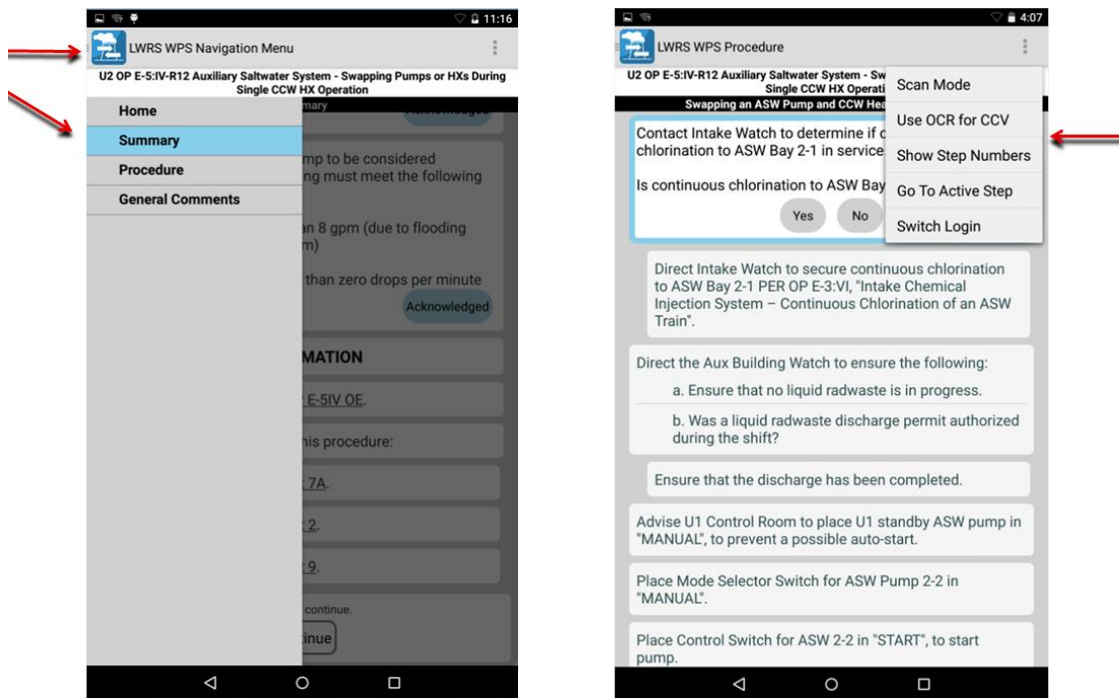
11:16

LWRS WPS Navigation Menu

U2 OP E-5:IV-R12 Auxiliary Saltwater System - Swapping Pumps or HXs During Single CCW HX Operation

Home

Summary

Procedure

General Comments

mary

mp to be considered
ng must meet the following

n 8 gpm (due to flooding
m)

than zero drops per minute

Acknowledged

MATION

E-5IV OE.

his procedure:

7A.

2.

9.

continue.

inue

4:07

LWRS WPS Procedure

U2 OP E-5:IV-R12 Auxiliary Saltwater System - Sw
Single CCW HX Operati

Swapping an ASW Pump and CCW Hea

Contact Intake Watch to determine if c
chlorination to ASW Bay 2-1 in service

Is continuous chlorination to ASW Bay

Yes

No

Scan Mode

Use OCR for CCV

Show Step Numbers

Go To Active Step

Switch Login

Direct Intake Watch to secure continuous chlorination to ASW Bay 2-1 PER OP E-3:VI, "Intake Chemical Injection System – Continuous Chlorination of an ASW Train".

Direct the Aux Building Watch to ensure the following:

a. Ensure that no liquid radwaste is in progress.

b. Was a liquid radwaste discharge permit authorized during the shift?

Ensure that the discharge has been completed.

Advise U1 Control Room to place U1 standby ASW pump in "MANUAL", to prevent a possible auto-start.

Place Mode Selector Switch for ASW Pump 2-2 in "MANUAL".

Place Control Switch for ASW 2-2 in "START", to start pump.